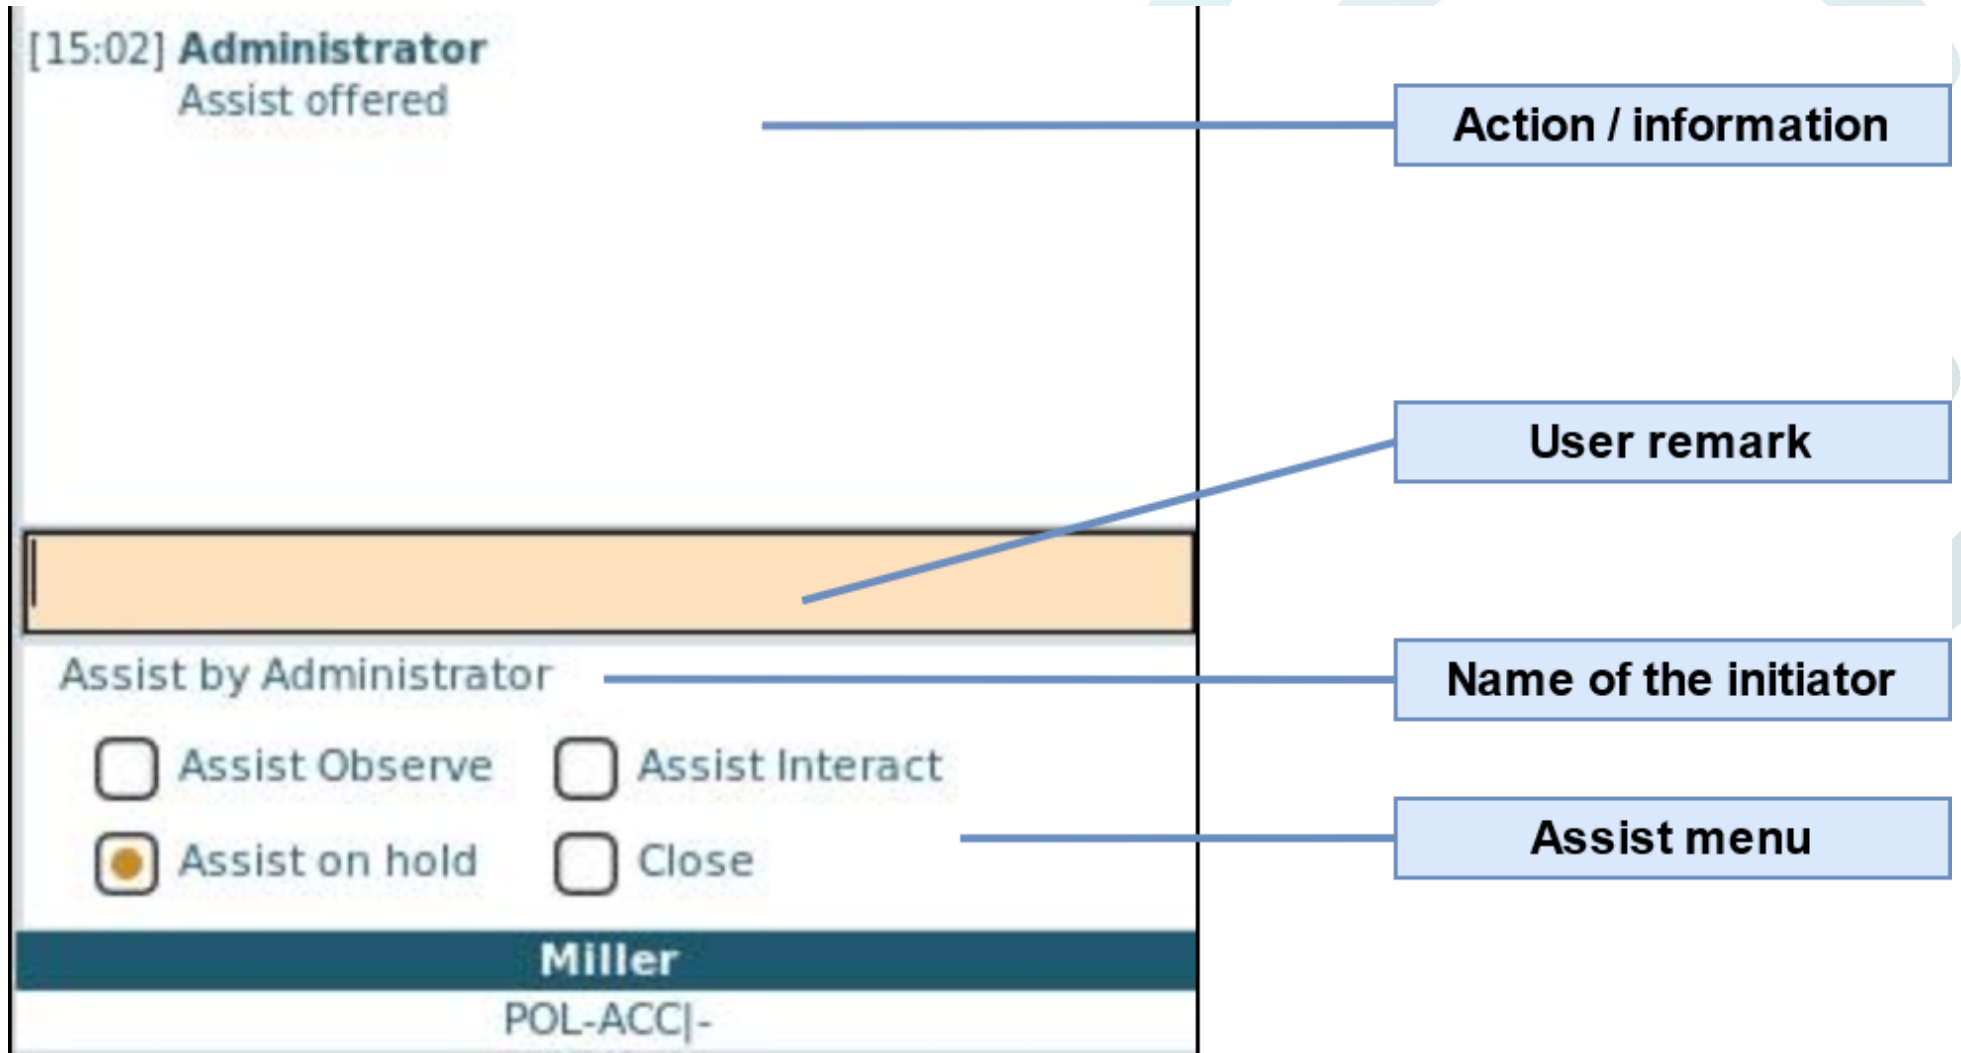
[15:02] Administrator
Assist offered

Action / information

User remark

Assist by Administrator

Name of the initiator

Assist Observe
Assist Interact
Assist on hold
Close

Assist menu

Miller
POL-ACC|-